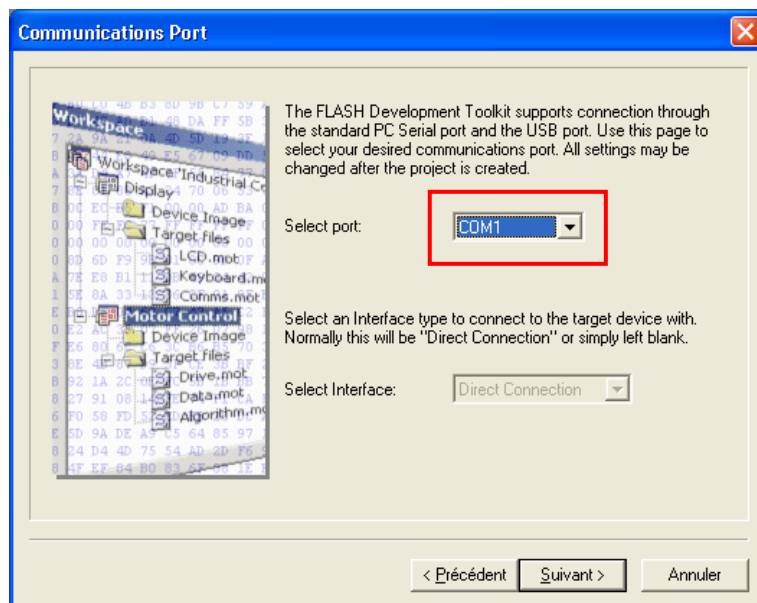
Communications Port

Workspace
Workspace 'Industrial Co
Display
Device Image
Target files
LCD.mot
Keyboard.mo
Comms.mot
Motor Control
Device Image
Target files
Drive.mot
Data.mot
Algorithm.mo

The FLASH Development Toolkit supports connection through the standard PC Serial port and the USB port. Use this page to select your desired communications port. All settings may be changed after the project is created.

Select port: COM1

Select an Interface type to connect to the target device with. Normally this will be "Direct Connection" or simply left blank.

Select Interface: Direct Connection

< Précédent
Suivant >
Annuler